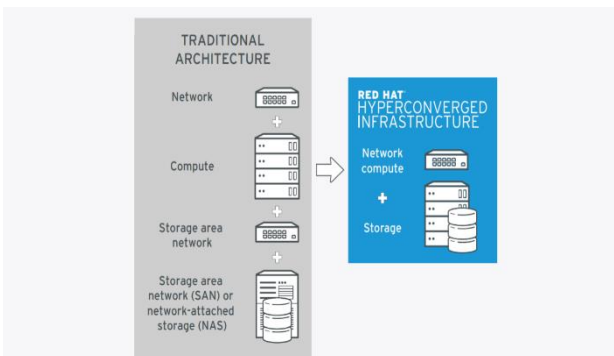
TRADITIONAL ARCHITECTURE

Network

+

Compute

+

Storage area network

+

Storage area network (SAN) or network-attached storage (NAS)

RED HAT HYPERCONVERGED INFRASTRUCTURE

Network compute

+

Storage